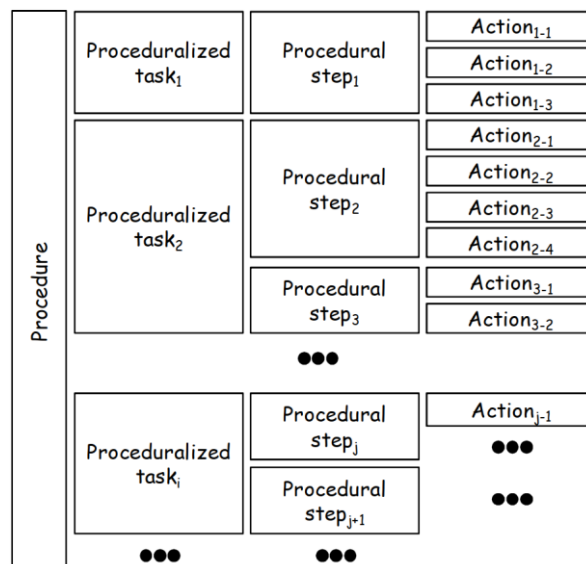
Procedure

Proceduralized task$_1$

Procedural step$_1$

Action$_{1-1}$

Action$_{1-2}$

Action$_{1-3}$

Proceduralized task$_2$

Procedural step$_2$

Action$_{2-1}$

Action$_{2-2}$

Action$_{2-3}$

Action$_{2-4}$

Procedural step$_3$

Action$_{3-1}$

Action$_{3-2}$

●●●

Proceduralized task$_i$

Procedural step$_j$

Action$_{j-1}$

●●●

Procedural step$_{j+1}$

●●●

●●●

●●●